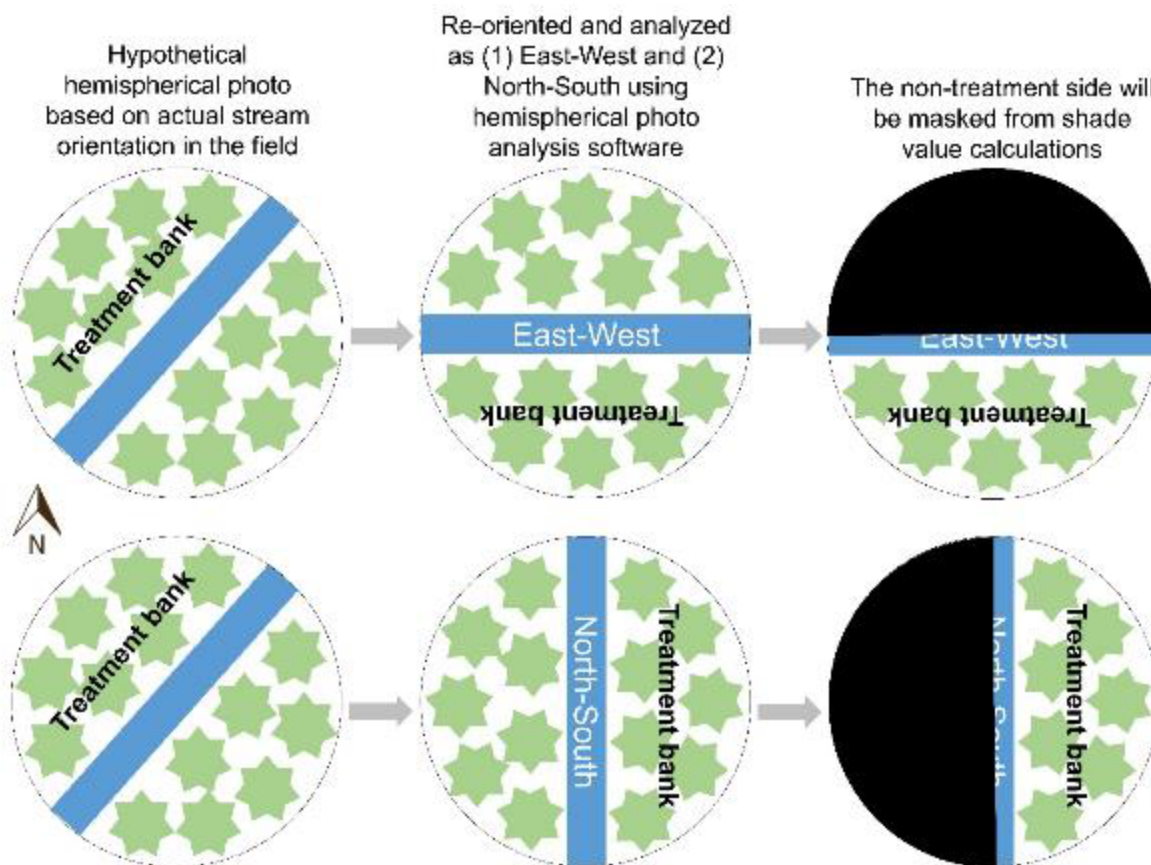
Hypothetical hemispherical photo based on actual stream orientation in the field

Re-oriented and analyzed as (1) East-West and (2) North-South using hemispherical photo analysis software

The non-treatment side will be masked from shade value calculations

Treatment bank

East-West

Treatment bank

East-West

Treatment bank

N

Treatment bank

North-South

Treatment bank

North-South

Treatment bank